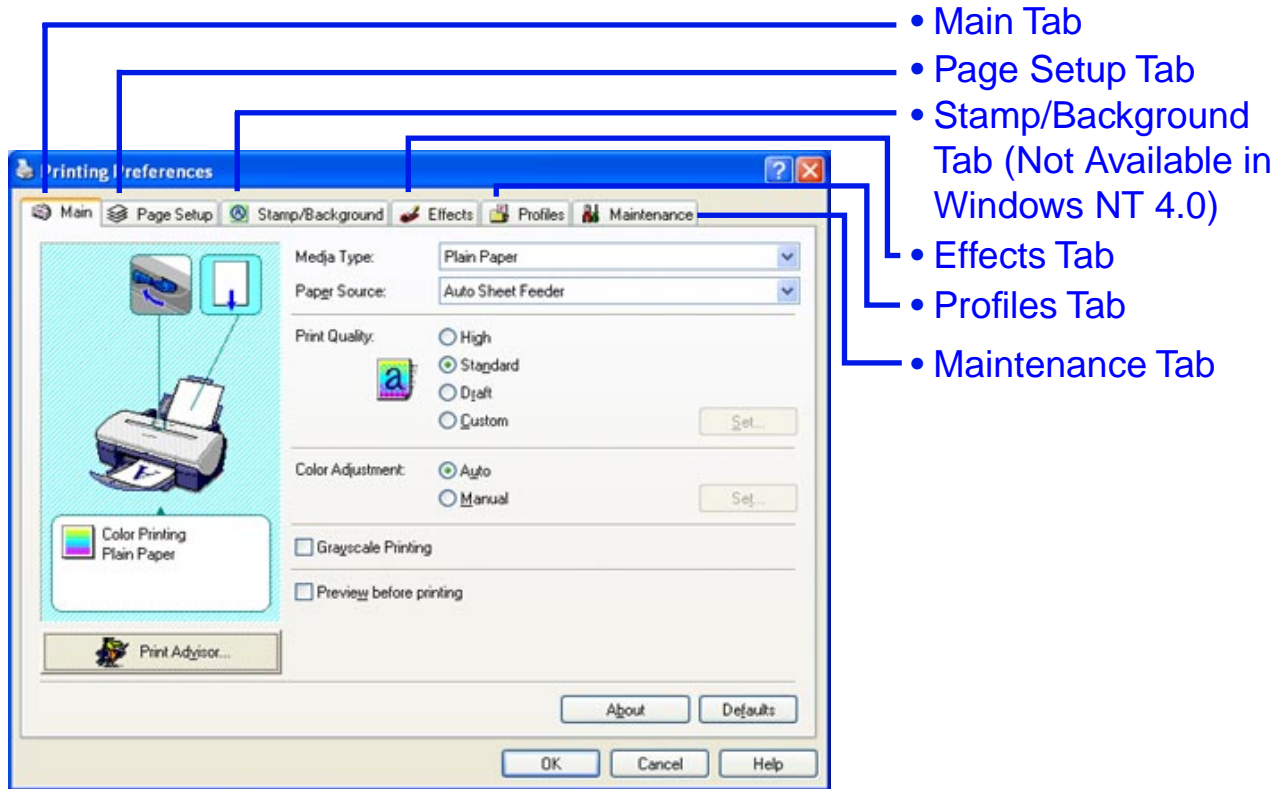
• Main Tab
• Page Setup Tab
• Stamp/Background Tab (Not Available in Windows NT 4.0)
• Effects Tab
• Profiles Tab
• Maintenance Tab

Printing Preferences

Main | Page Setup | Stamp/Background | Effects | Profiles | Maintenance

Media Type: Plain Paper
Paper Source: Auto Sheet Feeder

Print Quality:
High
Standard
Draft
Custom
Set...

Color Adjustment:
Auto
Manual
Set...

Grayscale Printing

Preview before printing

Color Printing
Plain Paper

Print Advisor...

About
Defaults

OK
Cancel
Help